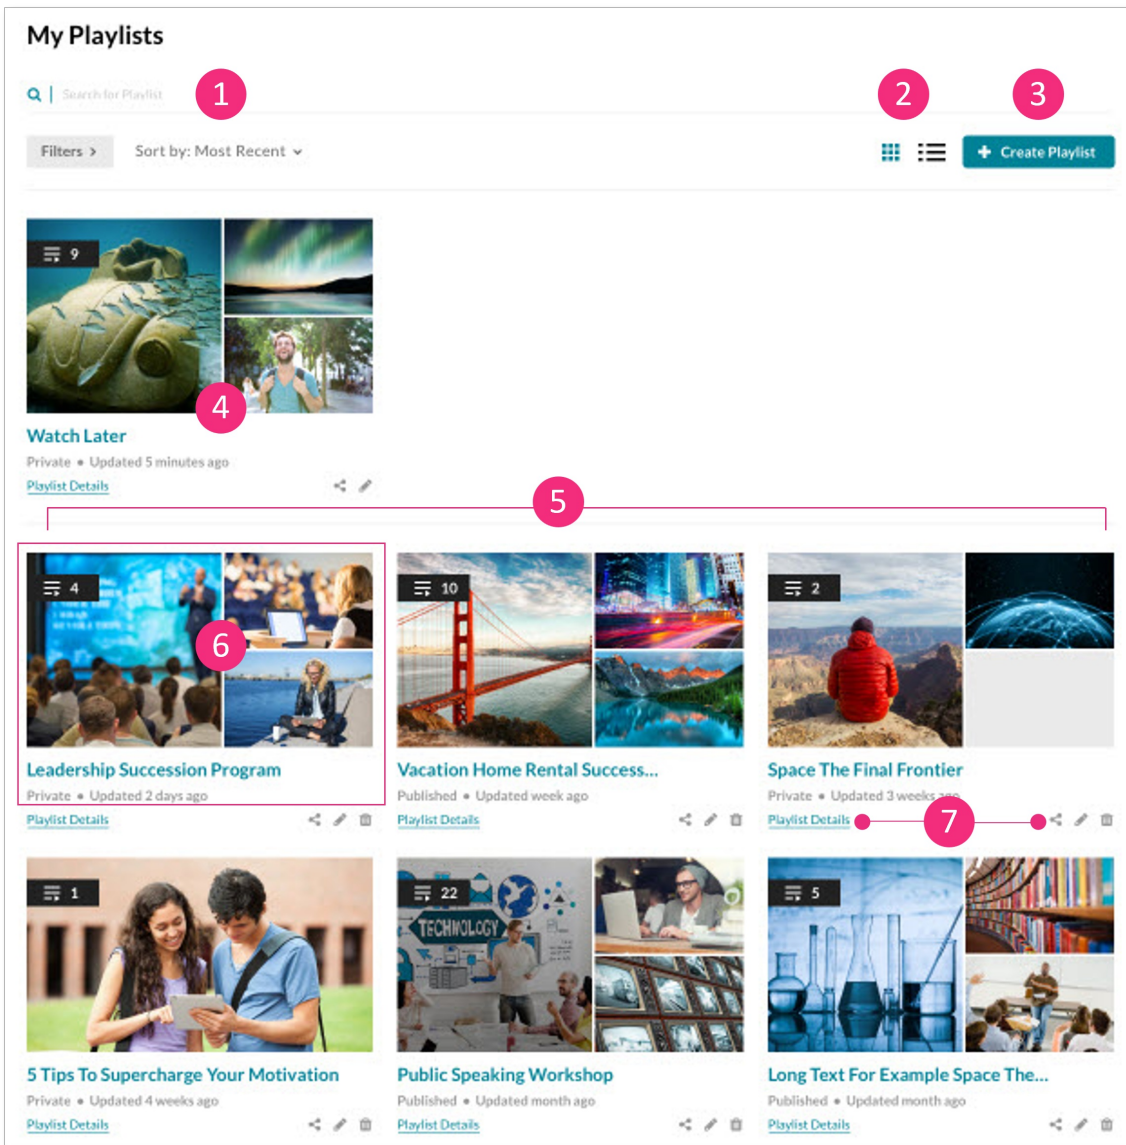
My Playlists

Search for Playlist

1

2

3

Filters >

Sort by: Most Recent

Create Playlist

9

4

Watch Later

Private • Updated 5 minutes ago

Playlist Details

5

4

6

Leadership Succession Program

Private • Updated 2 days ago

Playlist Details

10

Vacation Home Rental Success...

Published • Updated week ago

Playlist Details

2

Space The Final Frontier

Private • Updated 3 weeks ago

Playlist Details

7

1

5 Tips To Supercharge Your Motivation

Private • Updated 4 weeks ago

Playlist Details

22

TECHNOLOGY

Public Speaking Workshop

Published • Updated month ago

Playlist Details

5

Long Text For Example Space The...

Published • Updated month ago

Playlist Details